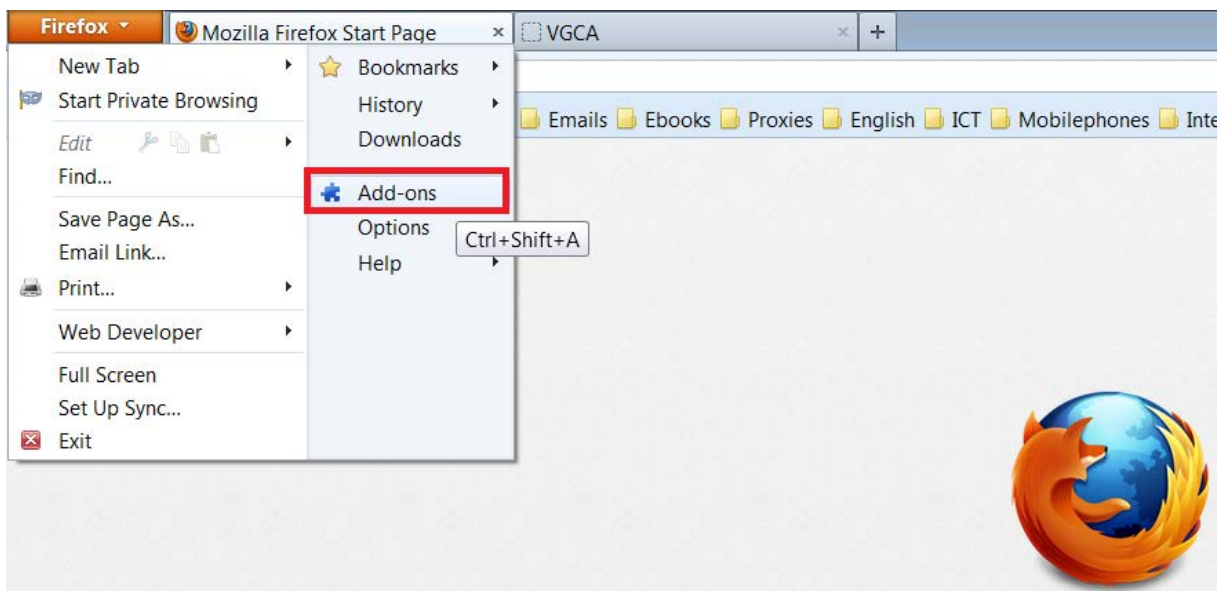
Firefox

Mozilla Firefox Start Page ×

VGCA ×

+

New Tab

Start Private Browsing

Edit

Find...

Save Page As...

Email Link...

Print...

Web Developer

Full Screen

Set Up Sync...

Exit

Bookmarks

History

Downloads

Add-ons

Options

Help

Ctrl+Shift+A

Emails Ebooks Proxies English ICT Mobilephones Inte